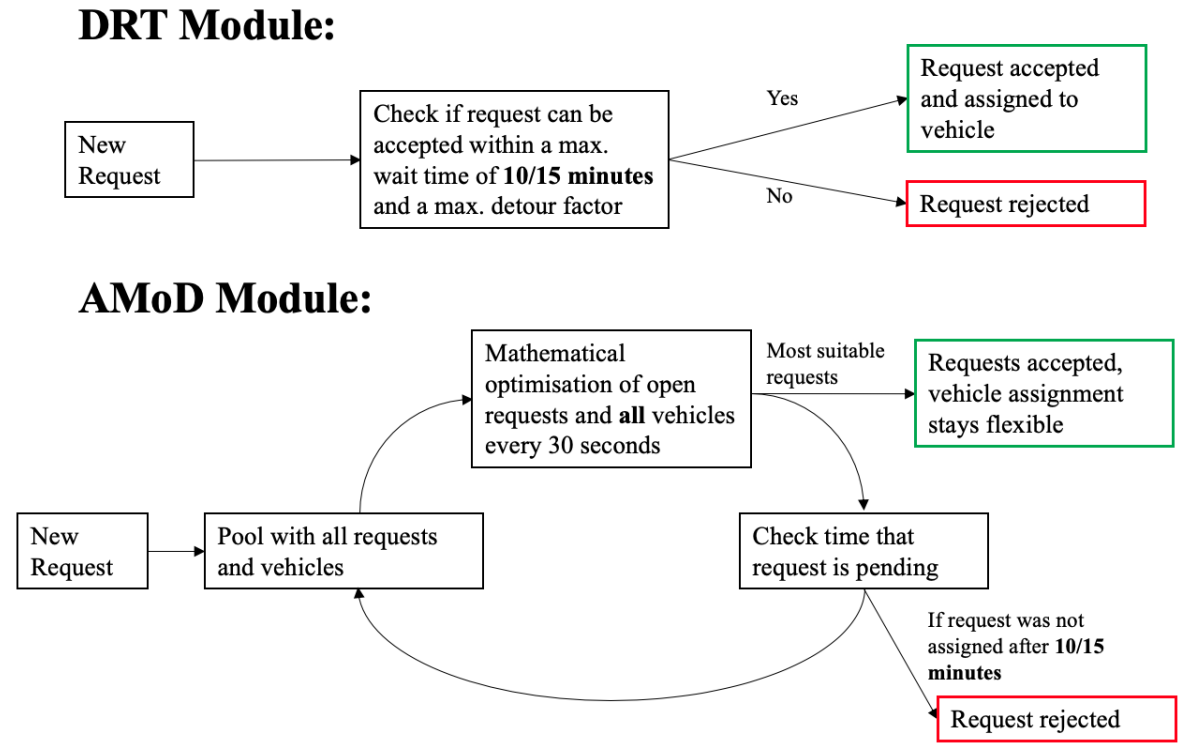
DRT Module:

New Request

Check if request can be accepted within a max. wait time of 10/15 minutes and a max. detour factor

Yes

Request accepted and assigned to vehicle

No

Request rejected

AMoD Module:

Mathematical optimisation of open requests and all vehicles every 30 seconds

Most suitable requests

Requests accepted, vehicle assignment stays flexible

New Request

Pool with all requests and vehicles

Check time that request is pending

If request was not assigned after 10/15 minutes

Request rejected